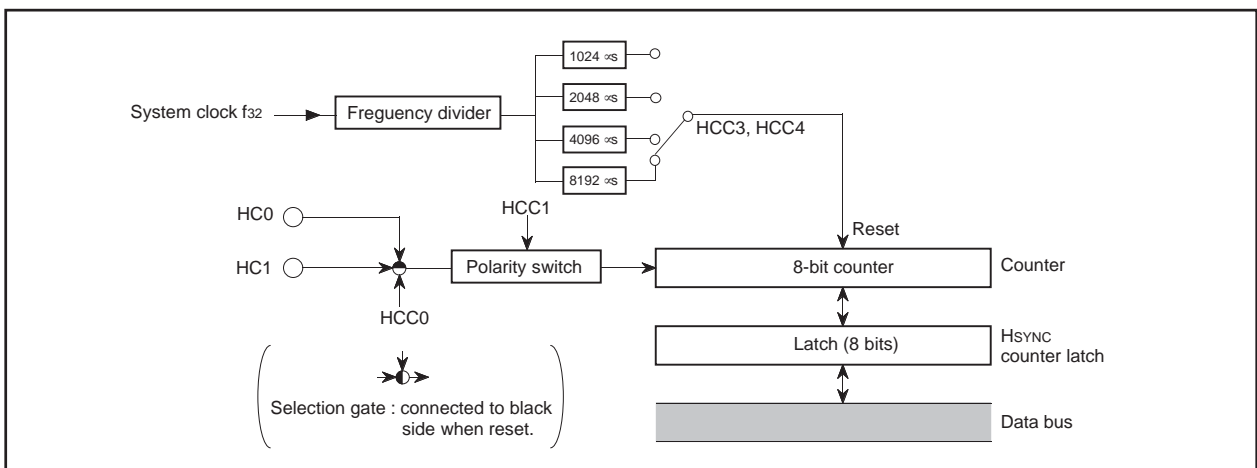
System clock $f_{32}$

Freguency divider

1024 ∝s

2048 ∝s

4096 ∝s

8192 ∝s

HCC3, HCC4

HC0

HC1

HCC1

HCC0

Polarity switch

Reset

8-bit counter

Counter

Latch (8 bits)

HSYNC counter latch

Data bus

Selection gate : connected to black side when reset.